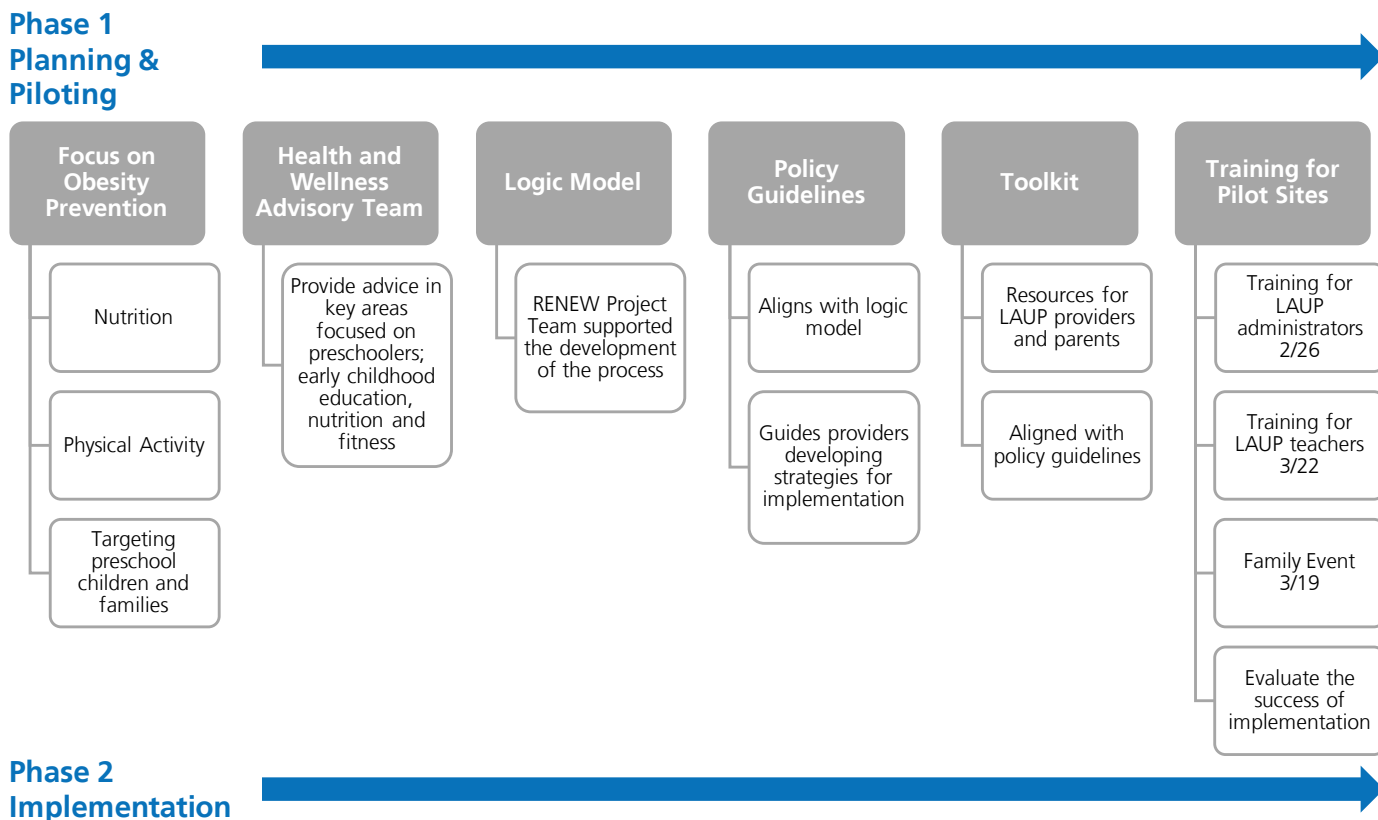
Phase 1
Planning & Piloting

Focus on Obesity Prevention

Nutrition

Physical Activity

Targeting preschool children and families

Health and Wellness Advisory Team

Provide advice in key areas focused on preschoolers; early childhood education, nutrition and fitness

Logic Model

RENEW Project Team supported the development of the process

Policy Guidelines

Aligns with logic model

Guides providers developing strategies for implementation

Toolkit

Resources for LAUP providers and parents

Aligned with policy guidelines

Training for Pilot Sites

Training for LAUP administrators 2/26

Training for LAUP teachers 3/22

Family Event 3/19

Evaluate the success of implementation

Phase 2
Implementation